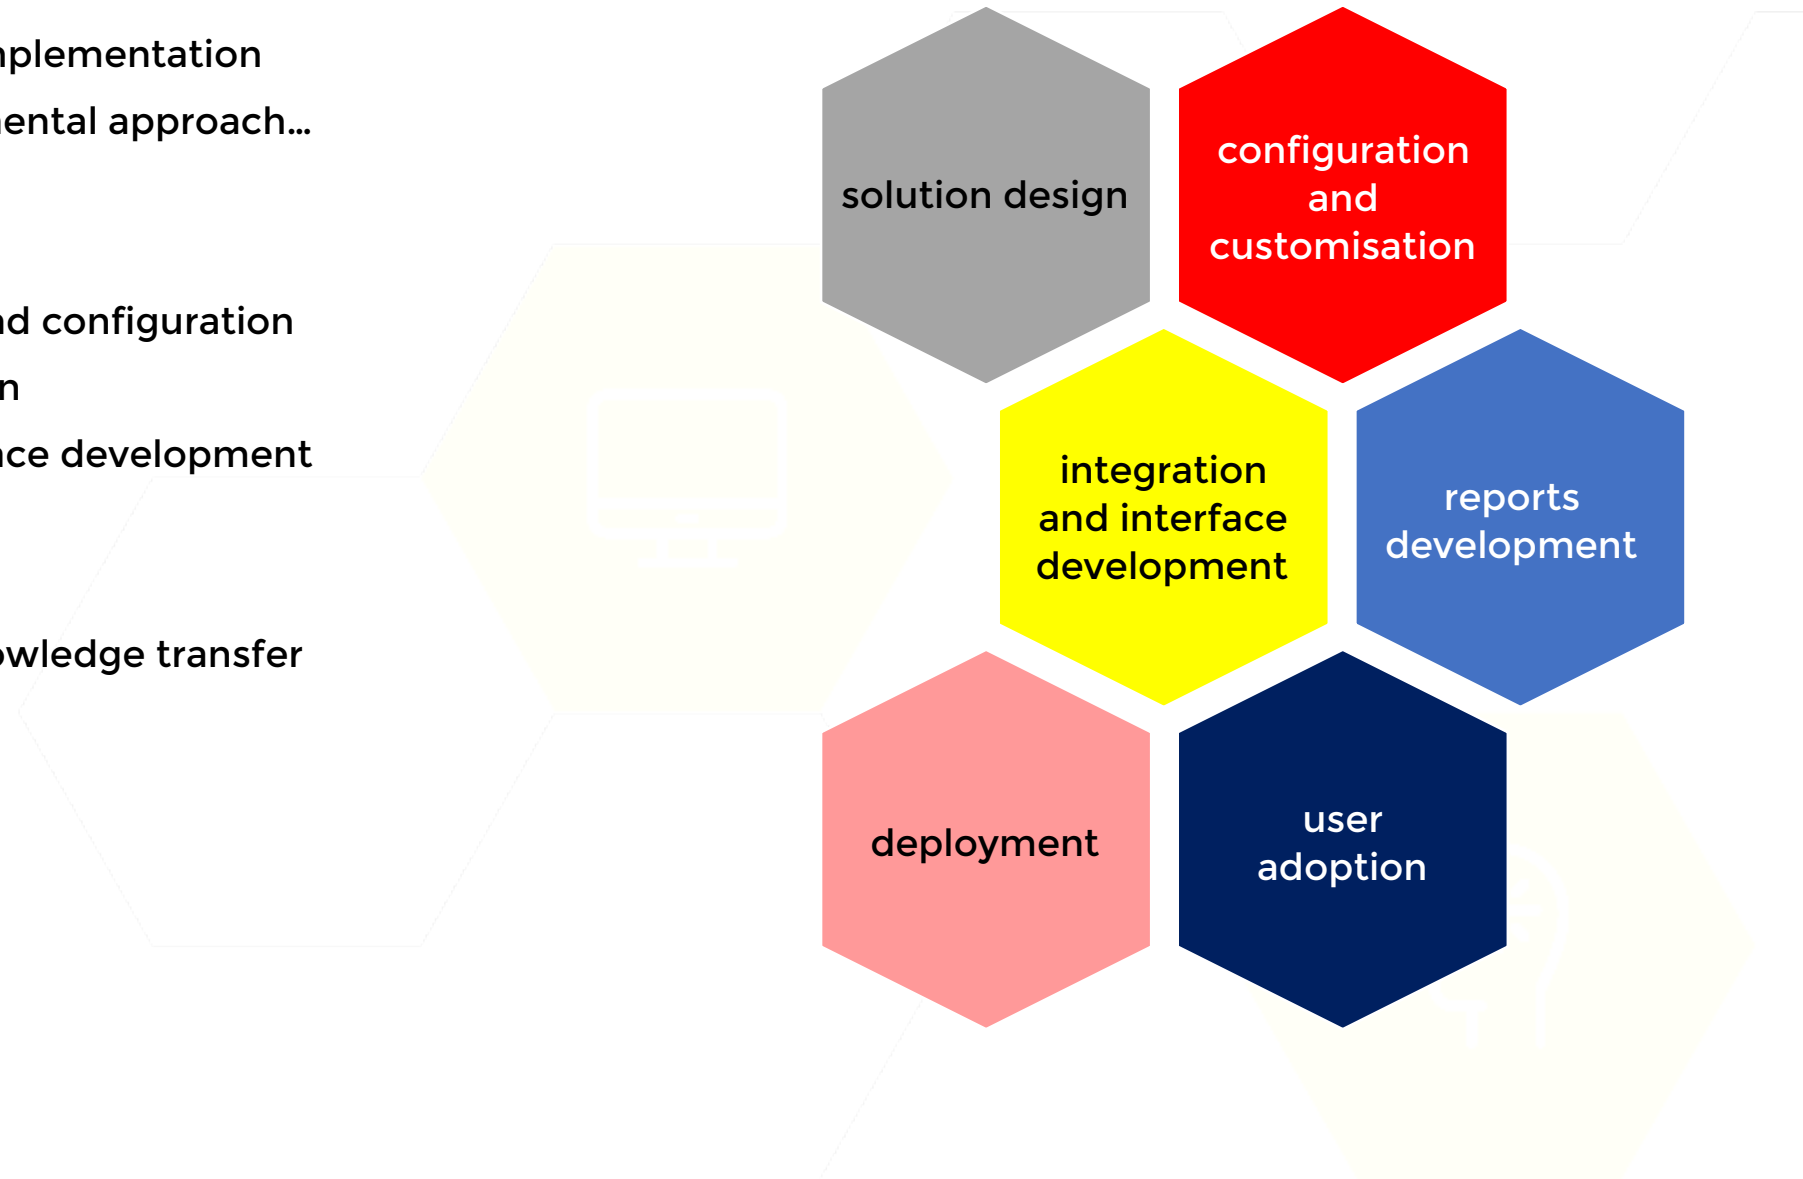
nplementation
nental approach...

nd configuration
n
ace development

owledge transfer

solution design

configuration and customisation

integration and interface development

reports development

deployment

user adoption